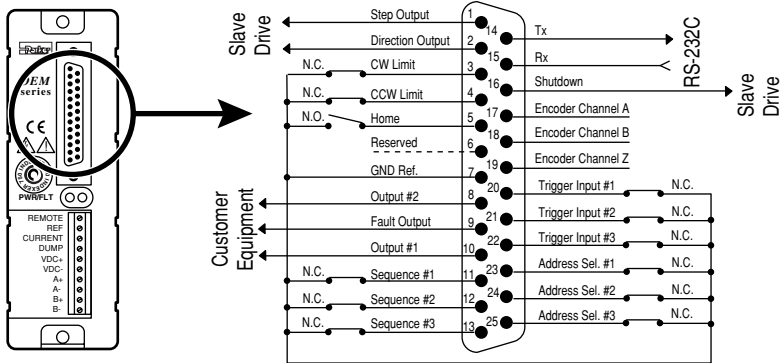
Parker
OEM series
CE
PWR/FLT
REMOTE
REF
CURRENT
DUMP
VDC+
VDC-
A+
A-
B+
B-

Slave Drive

Step Output
Direction Output
N.C.
CW Limit
N.C.
CCW Limit
N.O.
Home
Reserved
GND Ref.

Customer Equipment

Output #2
Fault Output
Output #1
N.C.
Sequence #1
N.C.
Sequence #2
N.C.
Sequence #3

1
2
3
4
5
6
7
8
9
10
11
12
13
14
15
16
17
18
19
20
21
22
23
24
25

Tx
Rx
RS-232C
Shutdown
Slave Drive
Encoder Channel A
Encoder Channel B
Encoder Channel Z
Trigger Input #1
N.C.
Trigger Input #2
N.C.
Trigger Input #3
N.C.
Address Sel. #1
N.C.
Address Sel. #2
N.C.
Address Sel. #3
N.C.